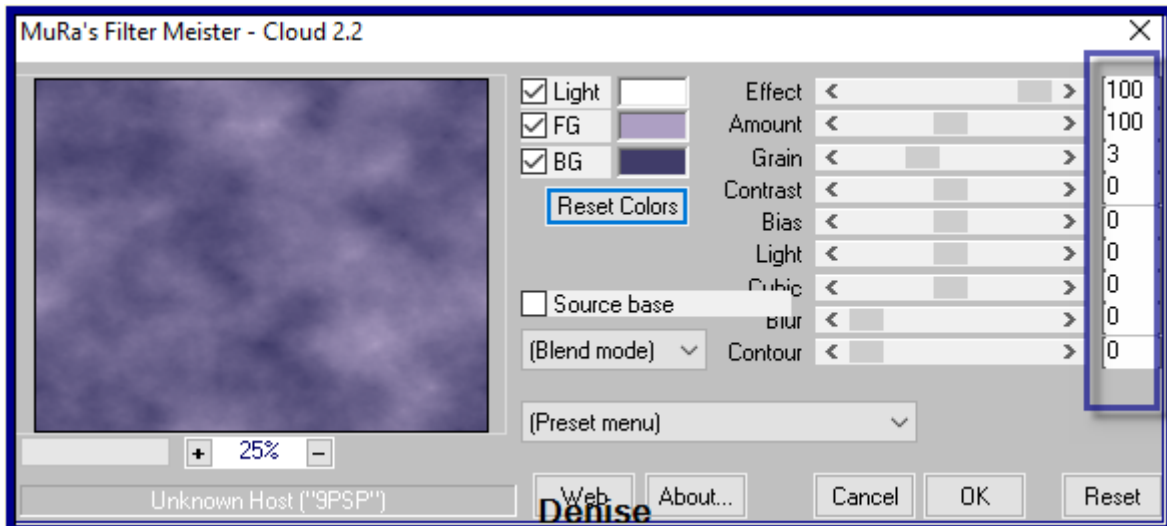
MuRa's Filter Meister - Cloud 2.2

Light
FG
BG
Reset Colors

Effect 100
Amount 100
Grain 3
Contrast 0
Bias 0
Light 0
Cubic 0
Blur 0
Contour 0

Source base
(Blend mode)
(Preset menu)

25%

Unknown Host ("9PSP")

Web
Denise
About...
Cancel
OK
Reset